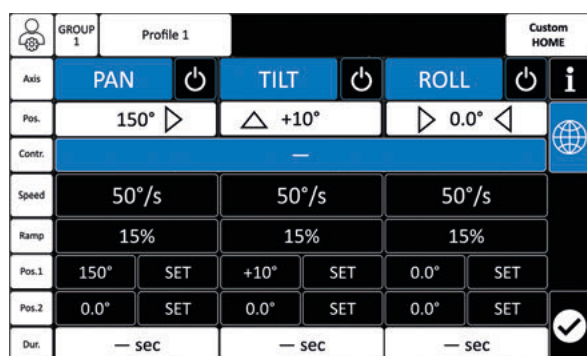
GROUP 1

Profile 1

Custom HOME

| Axis | PAN | TILT | ROLL |
|---|---|---|---|
| Pos. | 150° | +10° | 0.0° |
| Contr. | — | | |
| Speed | 50°/s | 50°/s | 50°/s |
| Ramp | 15% | 15% | 15% |
| Pos.1 | 150° SET | +10° SET | 0.0° SET |
| Pos.2 | 0.0° SET | 0.0° SET | 0.0° SET |
| Dur. | — sec | — sec | — sec |

i